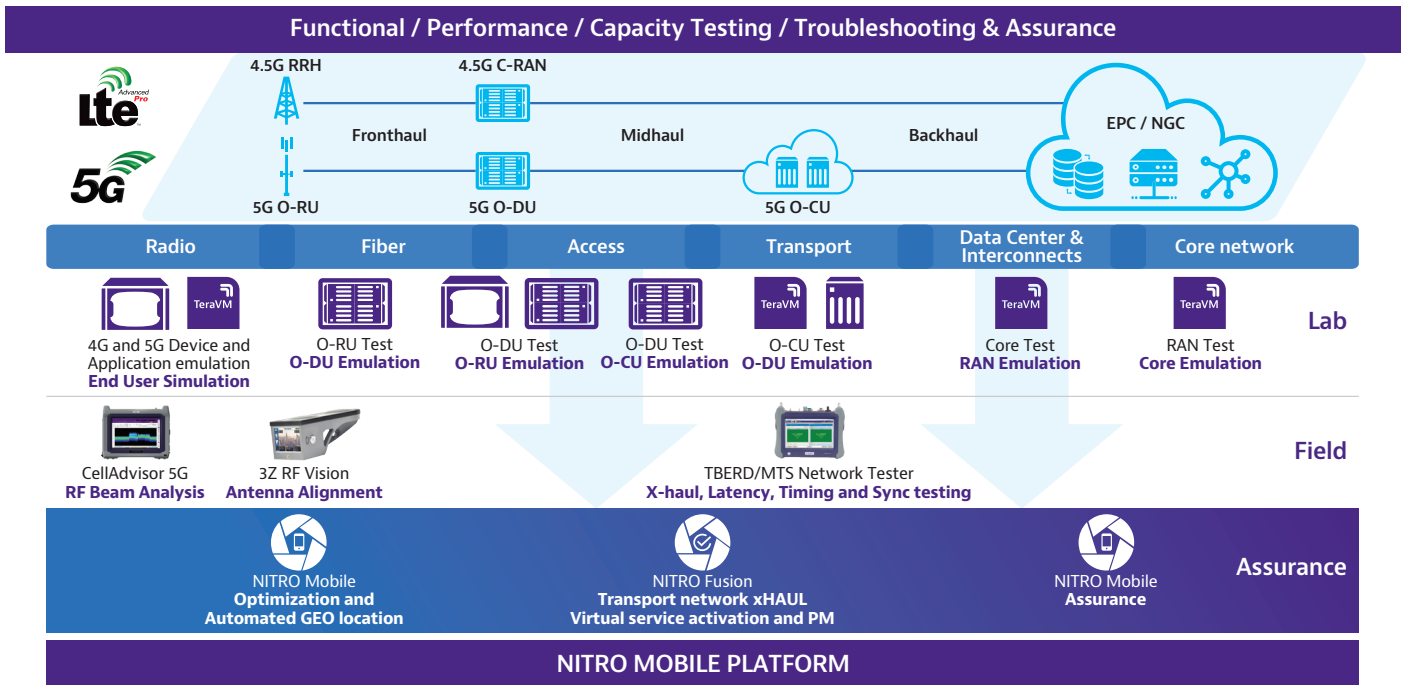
Functional / Performance / Capacity Testing / Troubleshooting & Assurance

LTE Advanced Pro

5G

4.5G RRH

4.5G C-RAN

Fronthaul

Midhaul

Backhaul

EPC / NGC

5G O-RU

5G O-DU

5G O-CU

Radio

Fiber

Access

Transport

Data Center & Interconnects

Core network

TeraVM

4G and 5G Device and Application emulation
End User Simulation

O-RU Test
O-DU Emulation

O-DU Test
O-RU Emulation

O-DU Test
O-CU Emulation

TeraVM

O-CU Test
O-DU Emulation

TeraVM

Core Test
RAN Emulation

TeraVM

RAN Test
Core Emulation

Lab

CellAdvisor 5G
RF Beam Analysis

3Z RF Vision
Antenna Alignment

TBERD/MTS Network Tester
X-haul, Latency, Timing and Sync testing

Field

NITRO Mobile
Optimization and Automated GEO location

NITRO Fusion
Transport network xHAUL
Virtual service activation and PM

NITRO Mobile
Assurance

Assurance

NITRO MOBILE PLATFORM